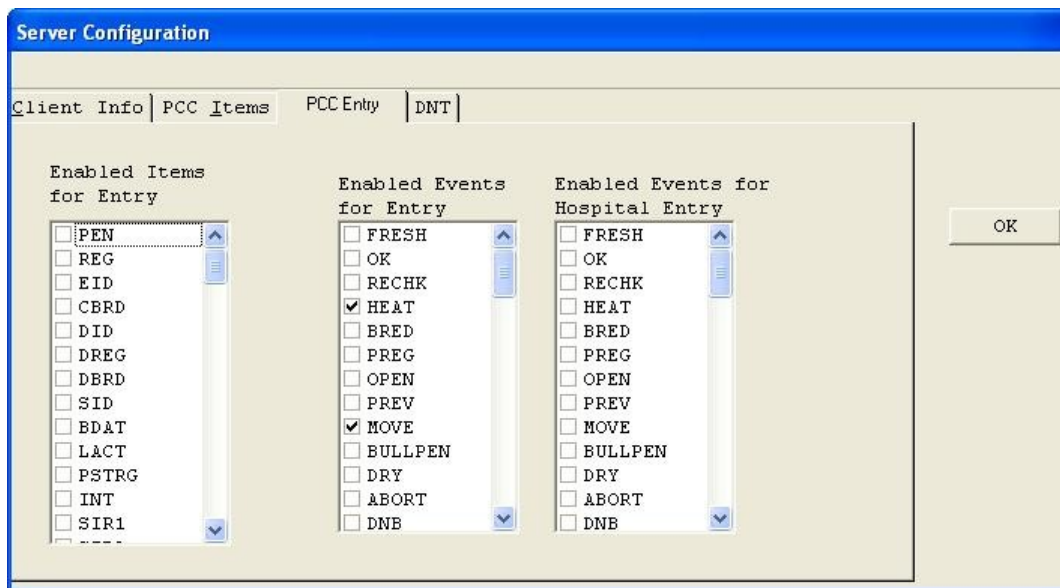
Server Configuration

Client Info | PCC Items | PCC Entry | DNT

Enabled Items for Entry
PEN
REG
EID
CBRD
DID
DREG
DBRD
SID
BDAT
LACT
PSTRG
INT
SIR1
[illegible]

Enabled Events for Entry
FRESH
OK
RECHK
HEAT
BRED
PREG
OPEN
PREV
MOVE
BULLPEN
DRY
ABORT
DNB

Enabled Events for Hospital Entry
FRESH
OK
RECHK
HEAT
BRED
PREG
OPEN
PREV
MOVE
BULLPEN
DRY
ABORT
DNB

OK